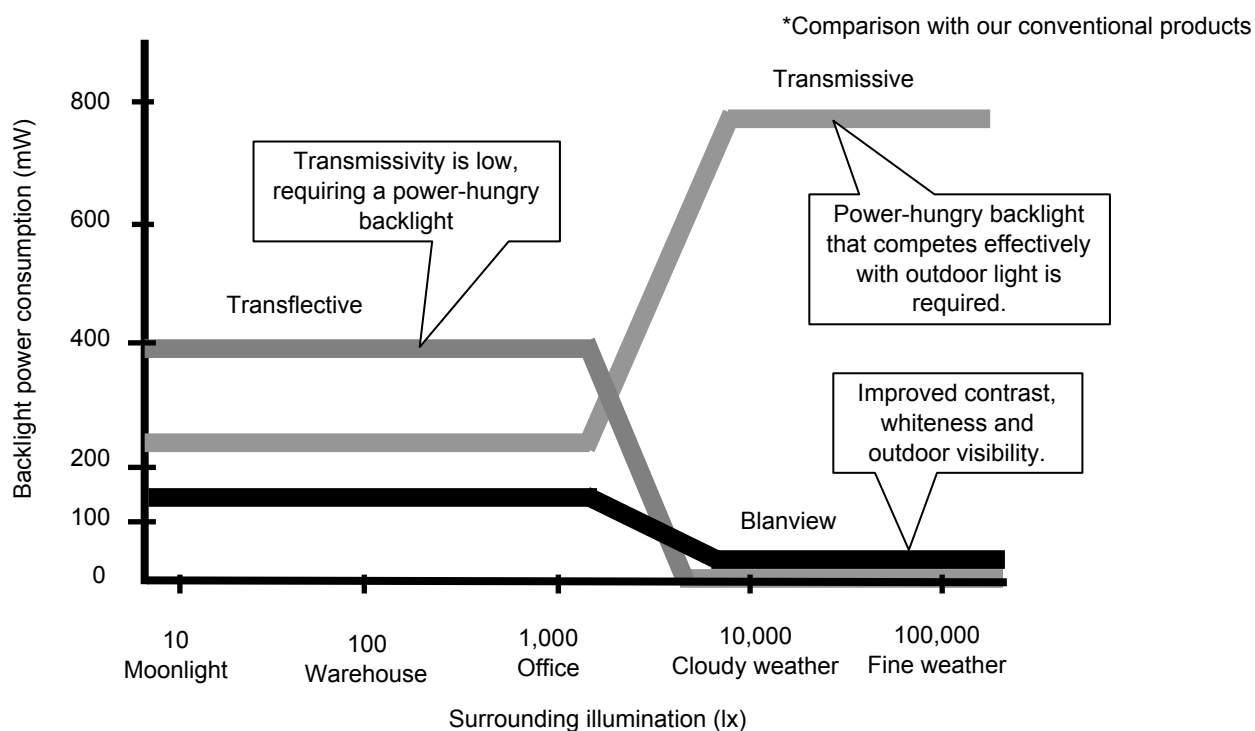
*Comparison with our conventional products

Backlight power consumption (mW)

800
600
400
200
100
0

Transmissive

Transmissivity is low, requiring a power-hungry backlight

Power-hungry backlight that competes effectively with outdoor light is required.

Transflective

Improved contrast, whiteness and outdoor visibility.

Blanview

10
Moonlight

100
Warehouse

1,000
Office

10,000
Cloudy weather

100,000
Fine weather

Surrounding illumination (lx)